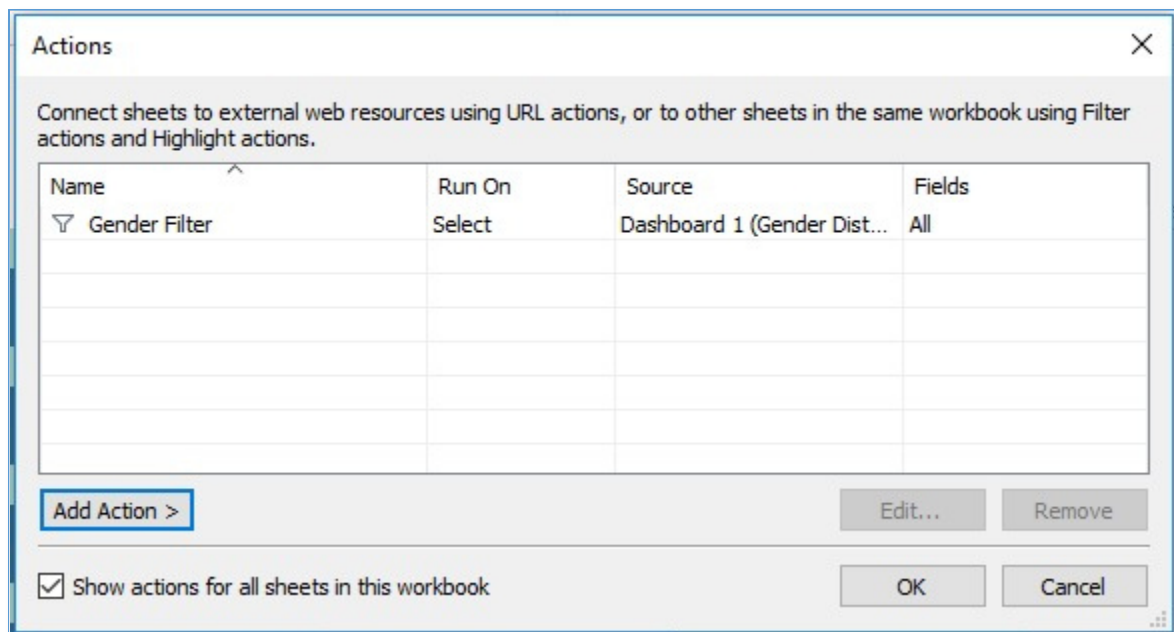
Actions

Connect sheets to external web resources using URL actions, or to other sheets in the same workbook using Filter actions and Highlight actions.

| Name | Run On | Source | Fields |
|---|---|---|---|
| Gender Filter | Select | Dashboard 1 (Gender Dist... | All |

Add Action >

Edit...

Remove

Show actions for all sheets in this workbook

OK

Cancel